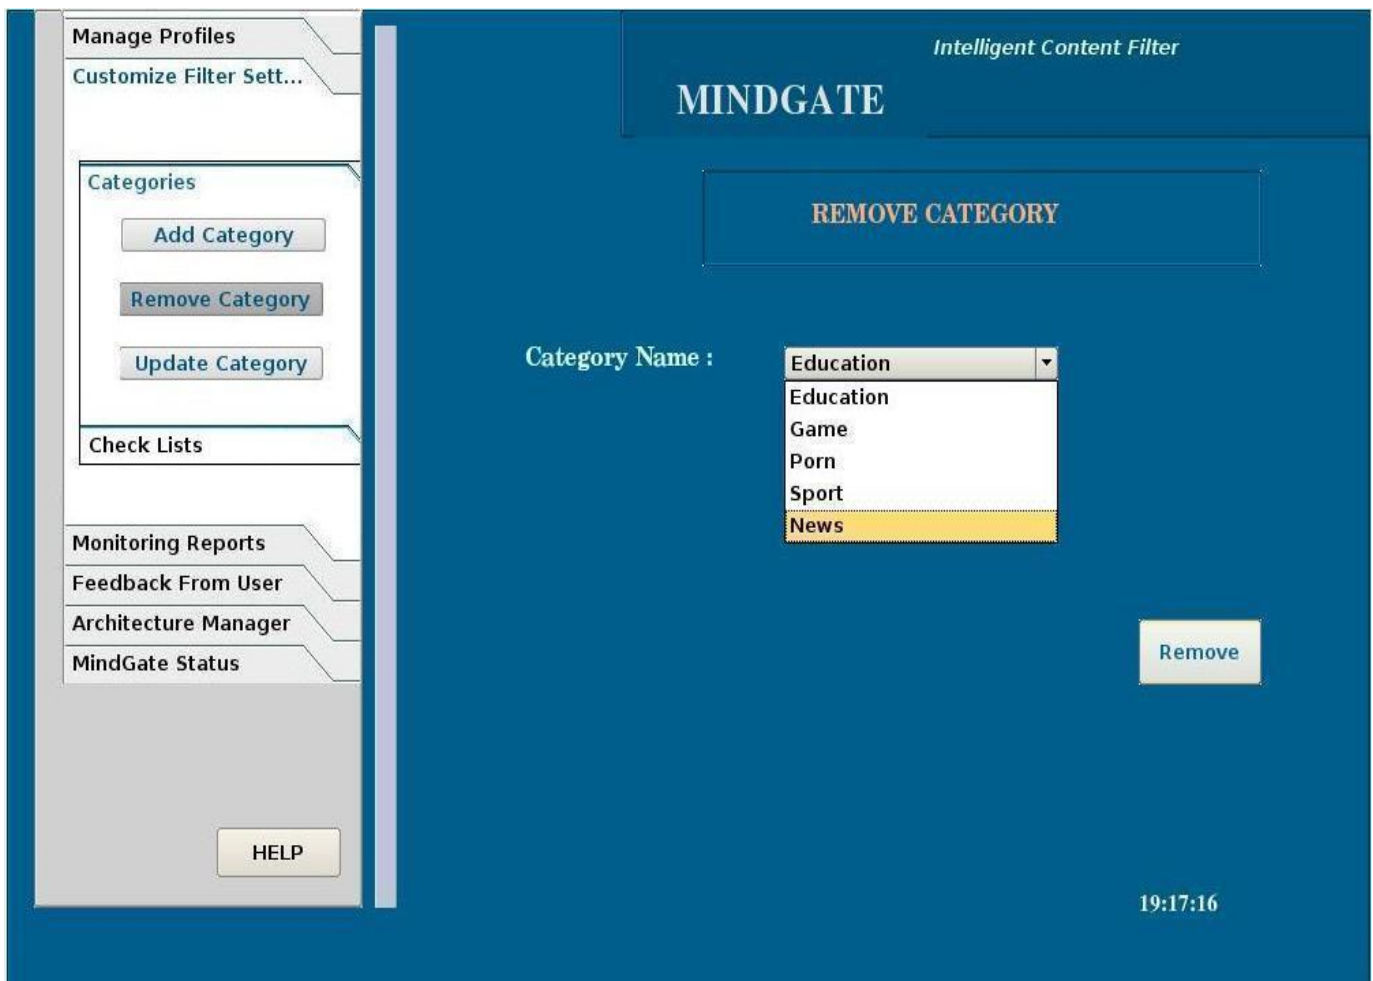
Manage Profiles
Customize Filter Sett...
Categories
Add Category
Remove Category
Update Category
Check Lists
Monitoring Reports
Feedback From User
Architecture Manager
MindGate Status
HELP

Intelligent Content Filter
MINDGATE

REMOVE CATEGORY

Category Name :
Education
Education
Game
Porn
Sport
News

Remove

19:17:16